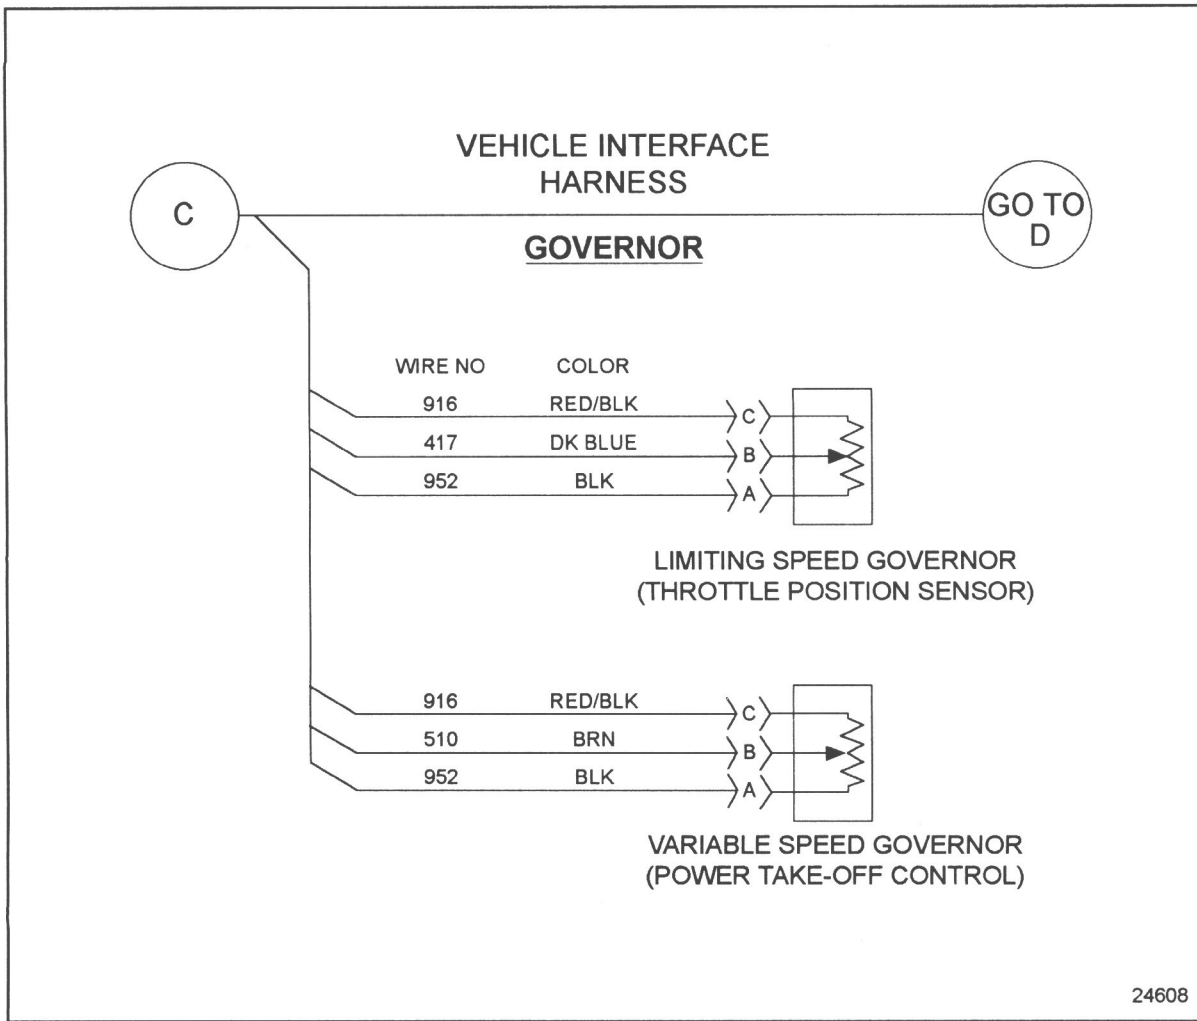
VEHICLE INTERFACE HARNESS

C

GO TO D

GOVERNOR

| WIRE NO | COLOR | |
|---|---|---|
| 916 | RED/BLK | C |
| 417 | DK BLUE | B |
| 952 | BLK | A |

LIMITING SPEED GOVERNOR (THROTTLE POSITION SENSOR)

| WIRE NO | COLOR | |
|---|---|---|
| 916 | RED/BLK | C |
| 510 | BRN | B |
| 952 | BLK | A |

VARIABLE SPEED GOVERNOR (POWER TAKE-OFF CONTROL)

24608